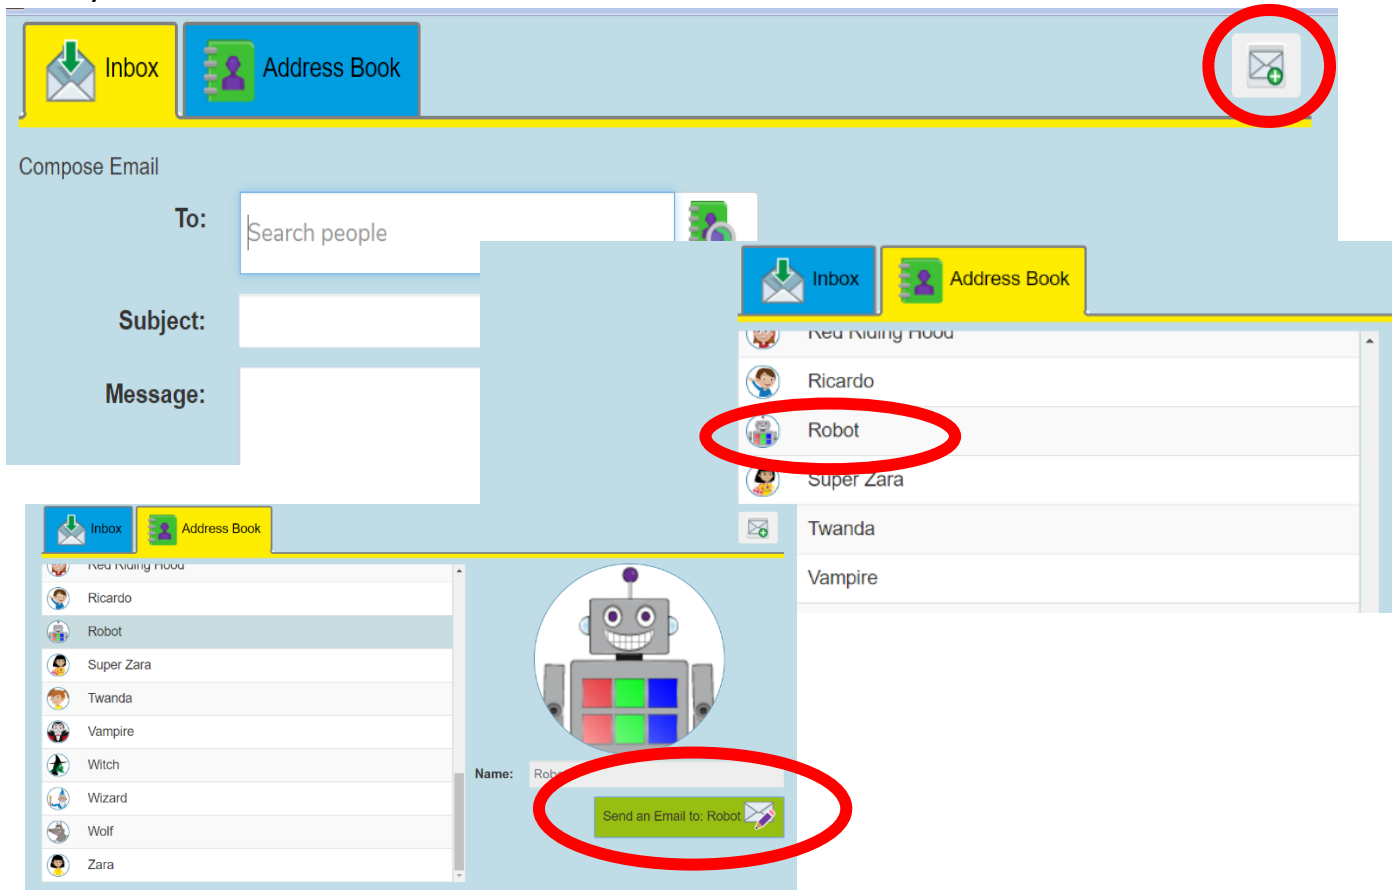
Inbox

Address Book

Compose Email

To:

Search people

Subject:

Message:

Inbox

Address Book

Red Riding Hood

Ricardo

Robot

Super Zara

Twanda

Vampire

Inbox

Address Book

Red Riding Hood

Ricardo

Robot

Super Zara

Twanda

Vampire

Witch

Wizard

Wolf

Zara

Name: Rob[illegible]

Send an Email to: Robot